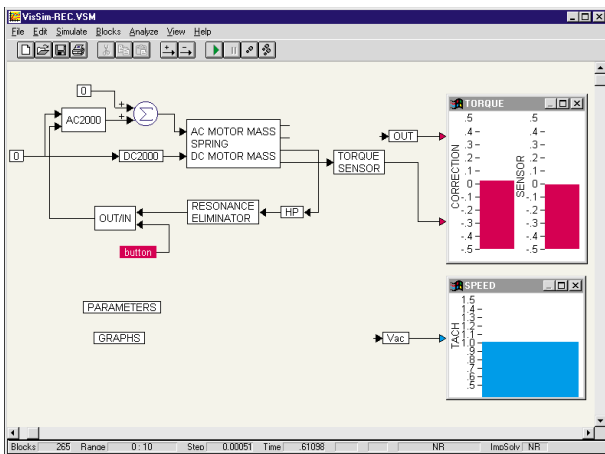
VisSim-REC.VSM

File Edit Simulate Blocks Analyze View Help

0

AC2000

0

DC2000

AC MOTOR MASS
SPRING
DC MOTOR MASS

TORQUE SENSOR

OUT

TORQUE

.5
.4
.3
.2
.1
0
-.1
-.2
-.3
-.4
-.5

CORRECTION

.5
.4
.3
.2
.1
0
-.1
-.2
-.3
-.4
-.5

SENSOR

OUT/IN

RESONANCE ELIMINATOR

HP

button

SPEED

1.5
1.4
1.3
1.2
1.1
1.0
.9
.8
.7
.6
.5

TACH

PARAMETERS

GRAPHS

Vac

Blocks 265 Range 0 : 10 Step 0.00051 Time .61098 NR ImpSolv NR